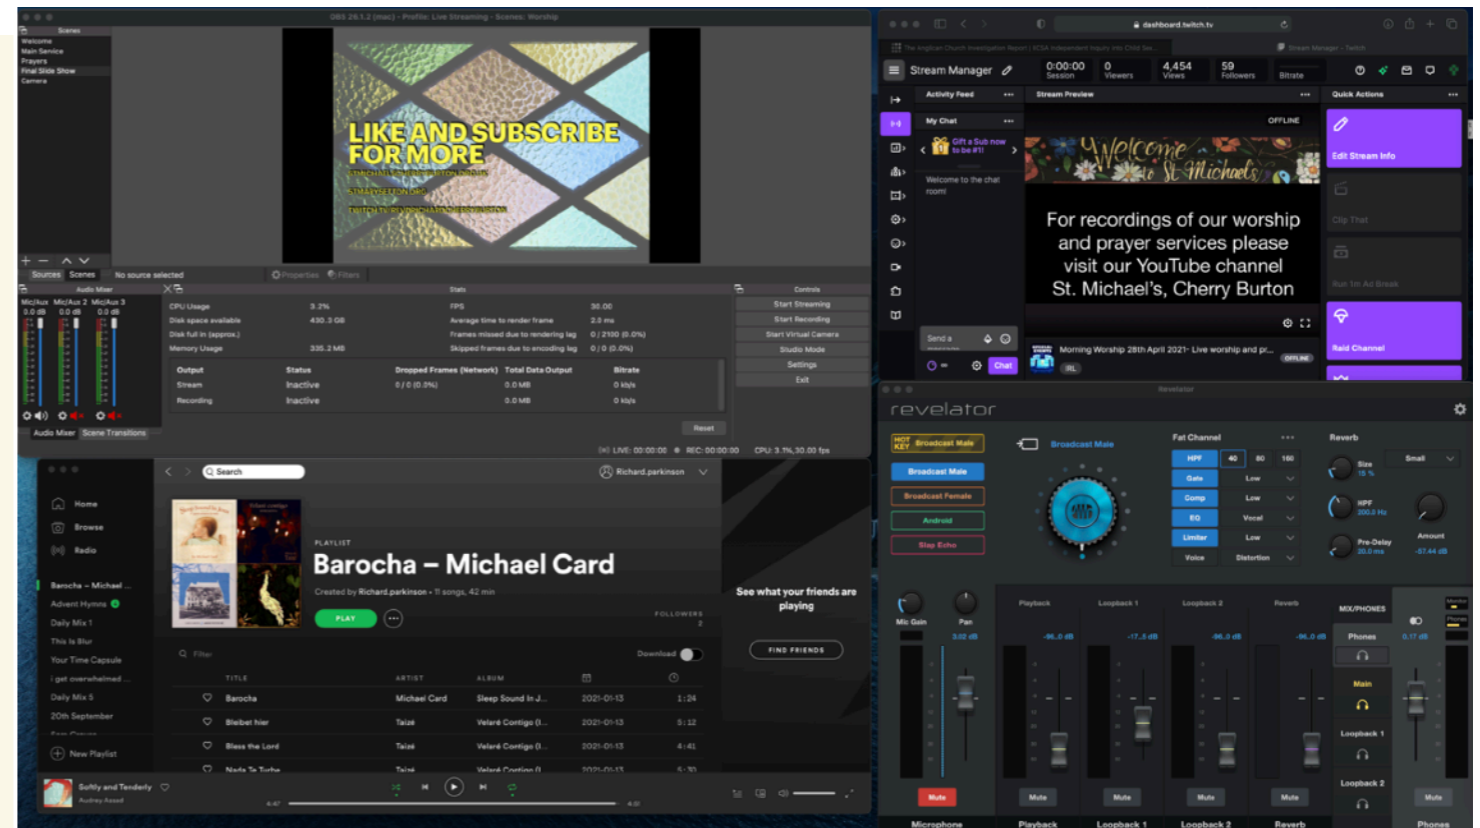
OBS 26.1.2 (mac) - Profile: Live Streaming - Scenes: Worship

Scenes
Welcome
Main Service
Prayers
Final Slide Show
Camera

LIKE AND SUBSCRIBE FOR MORE

Sources Scenes No source selected Properties Filters

Audio Mixer
Mic/Aux Mic/Aux 2 Mic/Aux 3
0.0 dB 0.0 dB 0.0 dB

Stats
CPU Usage 3.2%
Disk space available 430.3 GB
Disk full in (approx.)
Memory Usage 335.2 MB
FPS 30.00
Average time to render frame 2.0 ms
Frames missed due to rendering lag 0 / 2100 (0.0%)
Skipped frames due to encoding lag 0 / 0 (0.0%)

| Output | Status | Dropped Frames (Network) | Total Data Output | Bitrate |
|---|---|---|---|---|
| Stream | Inactive | 0 / 0 (0.0%) | 0.0 MB | 0 kb/s |
| Recording | Inactive | | 0.0 MB | 0 kb/s |

Reset

Controls
Start Streaming
Start Recording
Start Virtual Camera
Studio Mode
Settings
Exit

Audio Mixer Scene Transitions
LIVE: 00:00:00 REC: 00:00:00 CPU: 3.1%, 30.00 fps

dashboard.twitch.tv
Stream Manager
0:00:00 Session 0 Viewers 4,454 Views 59 Followers Bitrate
Activity Feed
Stream Preview
Quick Actions
My Chat
OFFLINE
Gift a Sub now to be #1!
Welcome to the chat room!
Welcome to St Michaels
For recordings of our worship and prayer services please visit our YouTube channel St. Michael's, Cherry Burton
Edit Stream Info
Clip That
Run 1m Ad Break
Raid Channel
Send a
Chat
Morning Worship 28th April 2021- Live worship and pr...
OFFLINE

Search
Richard.parkinson
Home
Browse
Radio
Barocha – Michael ...
Advent Hymns
Daily Mix 1
This Is Blur
Your Time Capsule
i get overwhelmed ...
Daily Mix 5
20th September
New Playlist
PLAYLIST
Barocha – Michael Card
Created by Richard.parkinson • 11 songs, 42 min
PLAY
FOLLOWERS 2
Filter
Download
See what your friends are playing
FIND FRIENDS

| TITLE | ARTIST | ALBUM | | |
|---|---|---|---|---|
| Barocha | Michael Card | Sleep Sound In J... | 2021-01-13 | 1:24 |
| Bleibet hier | Taizé | Velaré Contigo (l... | 2021-01-13 | 5:12 |
| Bless the Lord | Taizé | Velaré Contigo (l... | 2021-01-13 | 4:41 |
| Nada Te Turbe | Taizé | Velaré Contigo (l... | 2021-01-13 | 5:30 |

Softly and Tenderly
Audrey Assad
4:47 4:51

revelator
HOT KEY Broadcast Male
Broadcast Male
Broadcast Male
Broadcast Female
Android
Slap Echo
Fat Channel
HPF 40 80 160
Gate Low
Comp Low
EQ Vocal
Limiter Low
Voice Distortion
Reverb
Small
Size 15 %
HPF 300.0 Hz
Pre-Delay 30.0 ms
Amount -57.44 dB
Mic Gain
Pan
3.02 dB
Playback -96.0 dB
Loopback 1 -17.5 dB
Loopback 2 -96.0 dB
Reverb -96.0 dB
MIX/PHONES
Phones 0.17 dB
Main
Loopback 1
Loopback 2
Mute Mute Mute Mute Mute Mute
Microphone Playback Loopback 1 Loopback 2 Reverb Phones